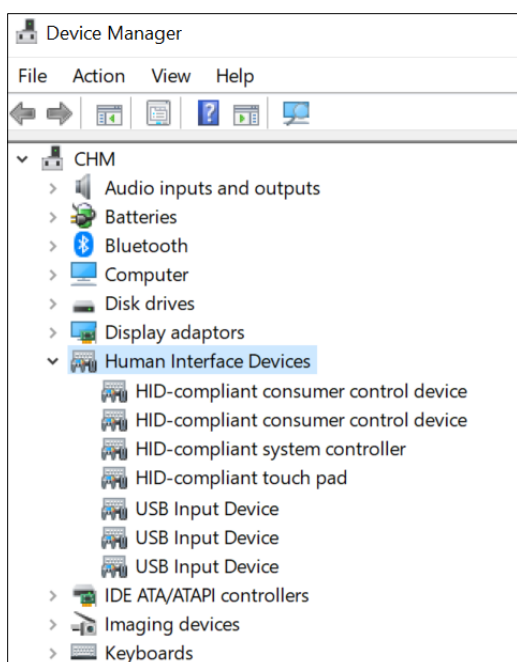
Device Manager

File Action View Help

CHM
Audio inputs and outputs
Batteries
Bluetooth
Computer
Disk drives
Display adaptors
Human Interface Devices
HID-compliant consumer control device
HID-compliant consumer control device
HID-compliant system controller
HID-compliant touch pad
USB Input Device
USB Input Device
USB Input Device
IDE ATA/ATAPI controllers
Imaging devices
Keyboards